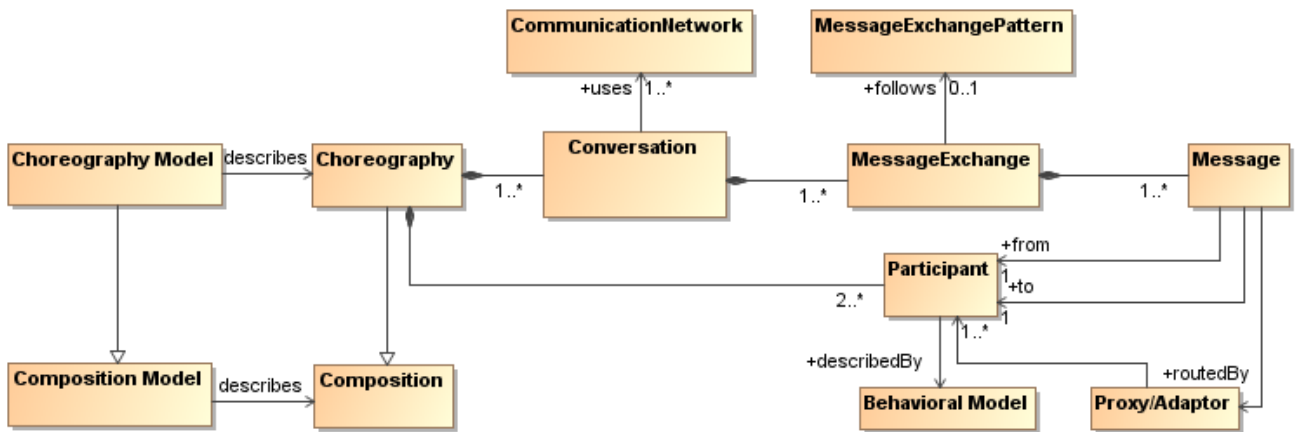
CommunicationNetwork

MessageExchangePattern

+uses 1..*

+follows 0..1

Choreography Model

describes

Choreography

Conversation

MessageExchange

Message

1..*

1..*

1..*

+from

Participant

1

+to

1

2..*

1..*

+describedBy

+routedBy

Composition Model

describes

Composition

Behavioral Model

Proxy/Adaptor